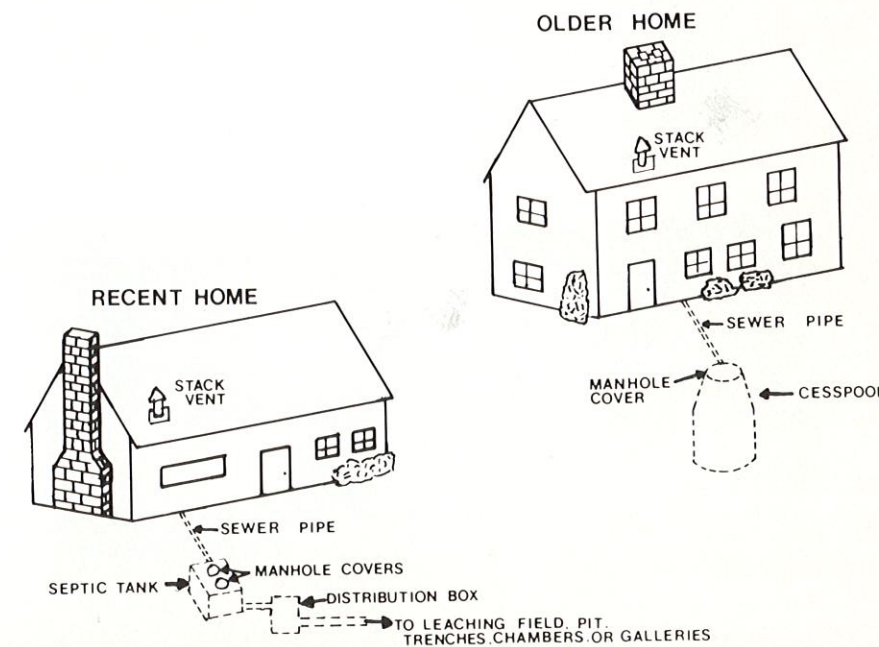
OLDER HOME

STACK VENT

SEWER PIPE

MANHOLE COVER

CESSPOOL

RECENT HOME

STACK VENT

SEWER PIPE

SEPTIC TANK

MANHOLE COVERS

DISTRIBUTION BOX

TO LEACHING FIELD, PIT, TRENCHES, CHAMBERS, OR GALLERIES